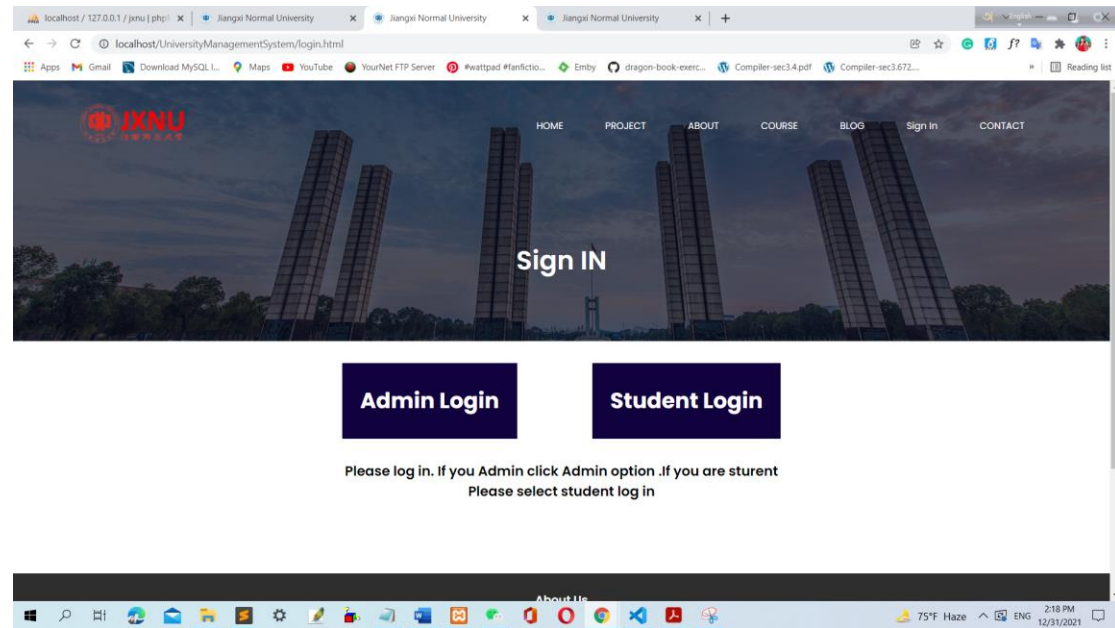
localhost / 127.0.0.1 / jxnu | php ×
Jiangxi Normal University ×
Jiangxi Normal University ×
Jiangxi Normal University ×
+

localhost/UniversityManagementSystem/login.html

Apps Gmail Download MySQL I... Maps YouTube YourNet FTP Server #wattpad #fanfictio... Emby dragon-book-exerc... Compiler-sec3.4.pdf Compiler-sec3.672... Reading list

JXNU

HOME PROJECT ABOUT COURSE BLOG Sign In CONTACT

Sign IN

Admin Login

Student Login

Please log in. If you Admin click Admin option .If you are sturent Please select student log in

About Us

75°F Haze ENG 2:18 PM 12/31/2021